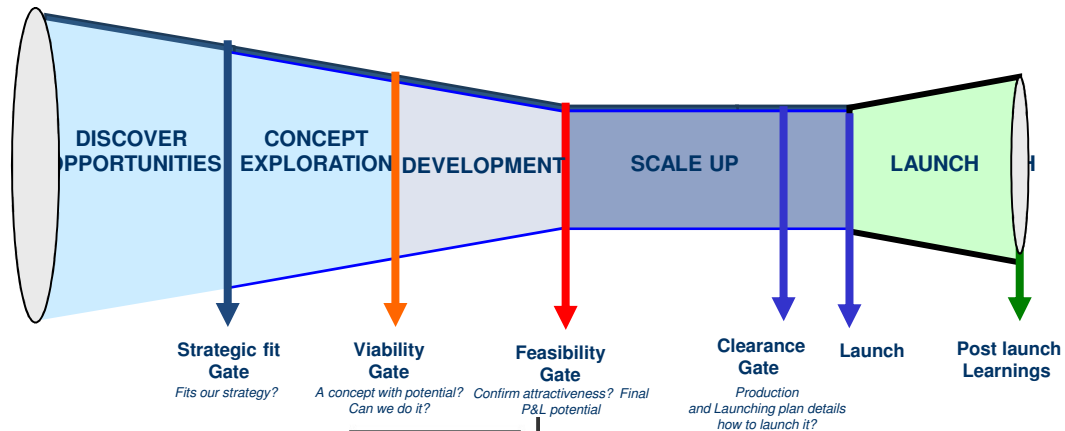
DISCOVER OPPORTUNITIES

CONCEPT EXPLORATION

DEVELOPMENT

SCALE UP

LAUNCH

H

Strategic fit Gate
Fits our strategy?

Viability Gate
A concept with potential? Can we do it?

Feasibility Gate
Confirm attractiveness? Final P&L potential

Clearance Gate
Production and Launching plan details how to launch it?

Launch

Post launch Learnings